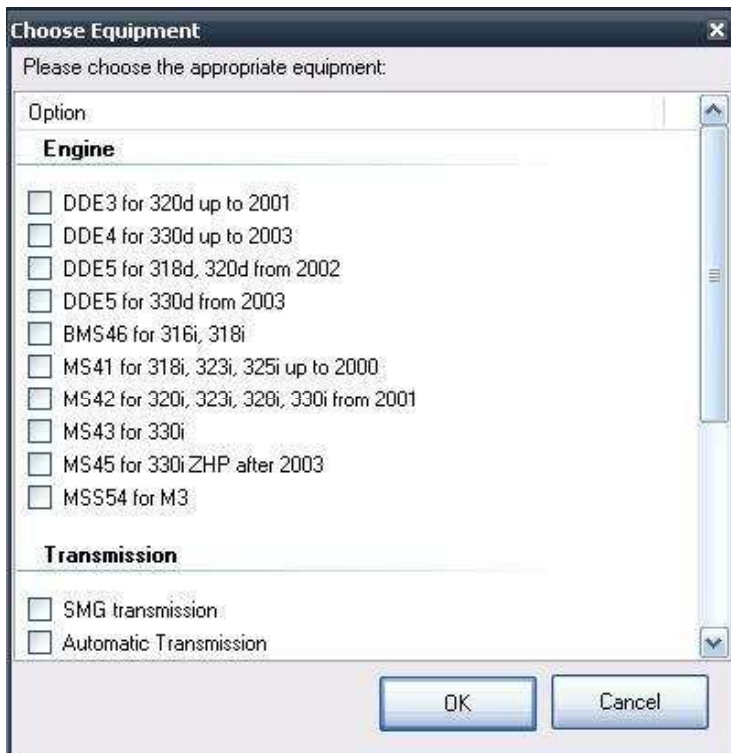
Choose Equipment

Please choose the appropriate equipment:

Option

Engine

DDE3 for 320d up to 2001
DDE4 for 330d up to 2003
DDE5 for 318d, 320d from 2002
DDE5 for 330d from 2003
BMS46 for 316i, 318i
MS41 for 318i, 323i, 325i up to 2000
MS42 for 320i, 323i, 328i, 330i from 2001
MS43 for 330i
MS45 for 330i ZHP after 2003
MSS54 for M3

Transmission

SMG transmission
Automatic Transmission

OK
Cancel